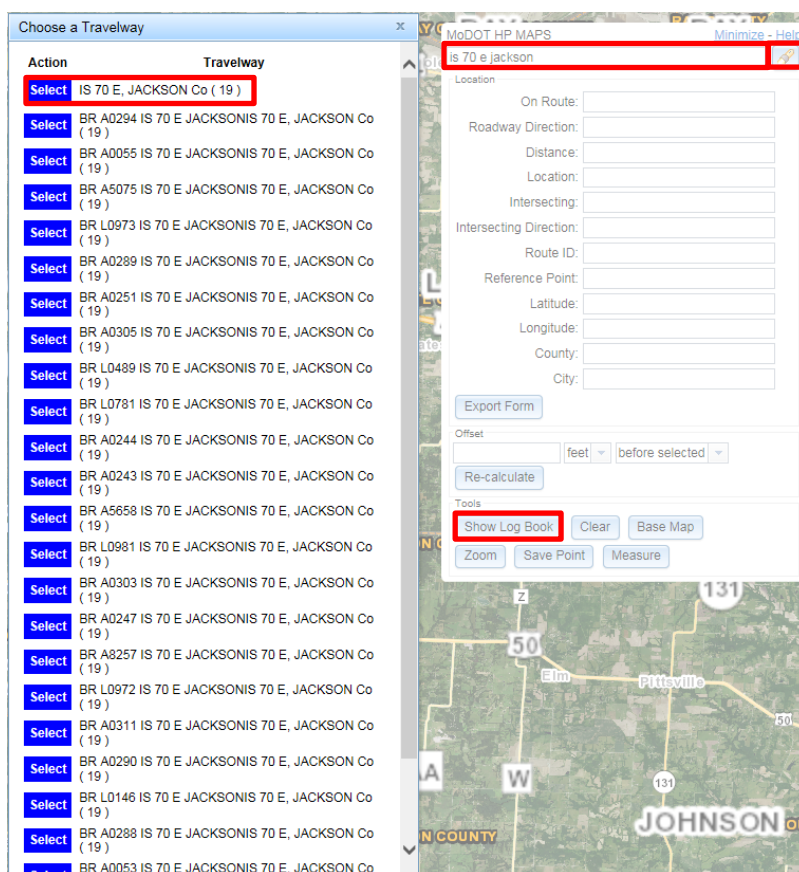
Choose a Travelway ×

| Action | Travelway |
|---|---|
| Select | IS 70 E, JACKSON Co ( 19 ) |
| Select | BR A0294 IS 70 E JACKSONIS 70 E, JACKSON Co ( 19 ) |
| Select | BR A0055 IS 70 E JACKSONIS 70 E, JACKSON Co ( 19 ) |
| Select | BR A5075 IS 70 E JACKSONIS 70 E, JACKSON Co ( 19 ) |
| Select | BR L0973 IS 70 E JACKSONIS 70 E, JACKSON Co ( 19 ) |
| Select | BR A0289 IS 70 E JACKSONIS 70 E, JACKSON Co ( 19 ) |
| Select | BR A0251 IS 70 E JACKSONIS 70 E, JACKSON Co ( 19 ) |
| Select | BR A0305 IS 70 E JACKSONIS 70 E, JACKSON Co ( 19 ) |
| Select | BR L0489 IS 70 E JACKSONIS 70 E, JACKSON Co ( 19 ) |
| Select | BR L0781 IS 70 E JACKSONIS 70 E, JACKSON Co ( 19 ) |
| Select | BR A0244 IS 70 E JACKSONIS 70 E, JACKSON Co ( 19 ) |
| Select | BR A0243 IS 70 E JACKSONIS 70 E, JACKSON Co ( 19 ) |
| Select | BR A5658 IS 70 E JACKSONIS 70 E, JACKSON Co ( 19 ) |
| Select | BR L0981 IS 70 E JACKSONIS 70 E, JACKSON Co ( 19 ) |
| Select | BR A0303 IS 70 E JACKSONIS 70 E, JACKSON Co ( 19 ) |
| Select | BR A0247 IS 70 E JACKSONIS 70 E, JACKSON Co ( 19 ) |
| Select | BR A8257 IS 70 E JACKSONIS 70 E, JACKSON Co ( 19 ) |
| Select | BR L0972 IS 70 E JACKSONIS 70 E, JACKSON Co ( 19 ) |
| Select | BR A0311 IS 70 E JACKSONIS 70 E, JACKSON Co ( 19 ) |
| Select | BR A0290 IS 70 E JACKSONIS 70 E, JACKSON Co ( 19 ) |
| Select | BR L0146 IS 70 E JACKSONIS 70 E, JACKSON Co ( 19 ) |
| Select | BR A0288 IS 70 E JACKSONIS 70 E, JACKSON Co ( 19 ) |
| Select | BR A0053 IS 70 E JACKSONIS 70 E, JACKSON Co |

MoDOT HP MAPS Minimize - Help
is 70 e jackson
Location
On Route:
Roadway Direction:
Distance:
Location:
Intersecting:
Intersecting Direction:
Route ID:
Reference Point:
Latitude:
Longitude:
County:
City:
Export Form
Offset
feet before selected
Re-calculate
Tools
Show Log Book Clear Base Map
Zoom Save Point Measure

131
Z
50
Elm
Pittsville
50
W
131
N COUNTY
JOHNSON